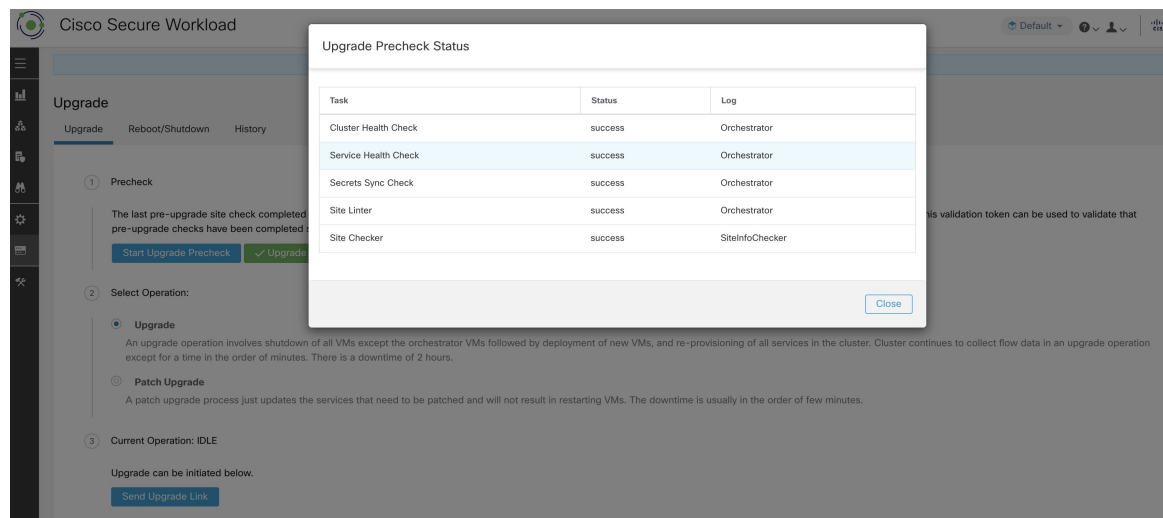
Cisco Secure Workload

Default

Upgrade

Upgrade Reboot/Shutdown History

1 Precheck

The last pre-upgrade site check completed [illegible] his validation token can be used to validate that pre-upgrade checks have been completed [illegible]

Start Upgrade Precheck Upgrade

2 Select Operation:

Upgrade

An upgrade operation involves shutdown of all VMs except the orchestrator VMs followed by deployment of new VMs, and re-provisioning of all services in the cluster. Cluster continues to collect flow data in an upgrade operation except for a time in the order of minutes. There is a downtime of 2 hours.

Patch Upgrade

A patch upgrade process just updates the services that need to be patched and will not result in restarting VMs. The downtime is usually in the order of few minutes.

3 Current Operation: IDLE

Upgrade can be initiated below.

Send Upgrade Link

Upgrade Precheck Status

| Task | Status | Log |
|---|---|---|
| Cluster Health Check | success | Orchestrator |
| Service Health Check | success | Orchestrator |
| Secrets Sync Check | success | Orchestrator |
| Site Linter | success | Orchestrator |
| Site Checker | success | SiteInfoChecker |

Close